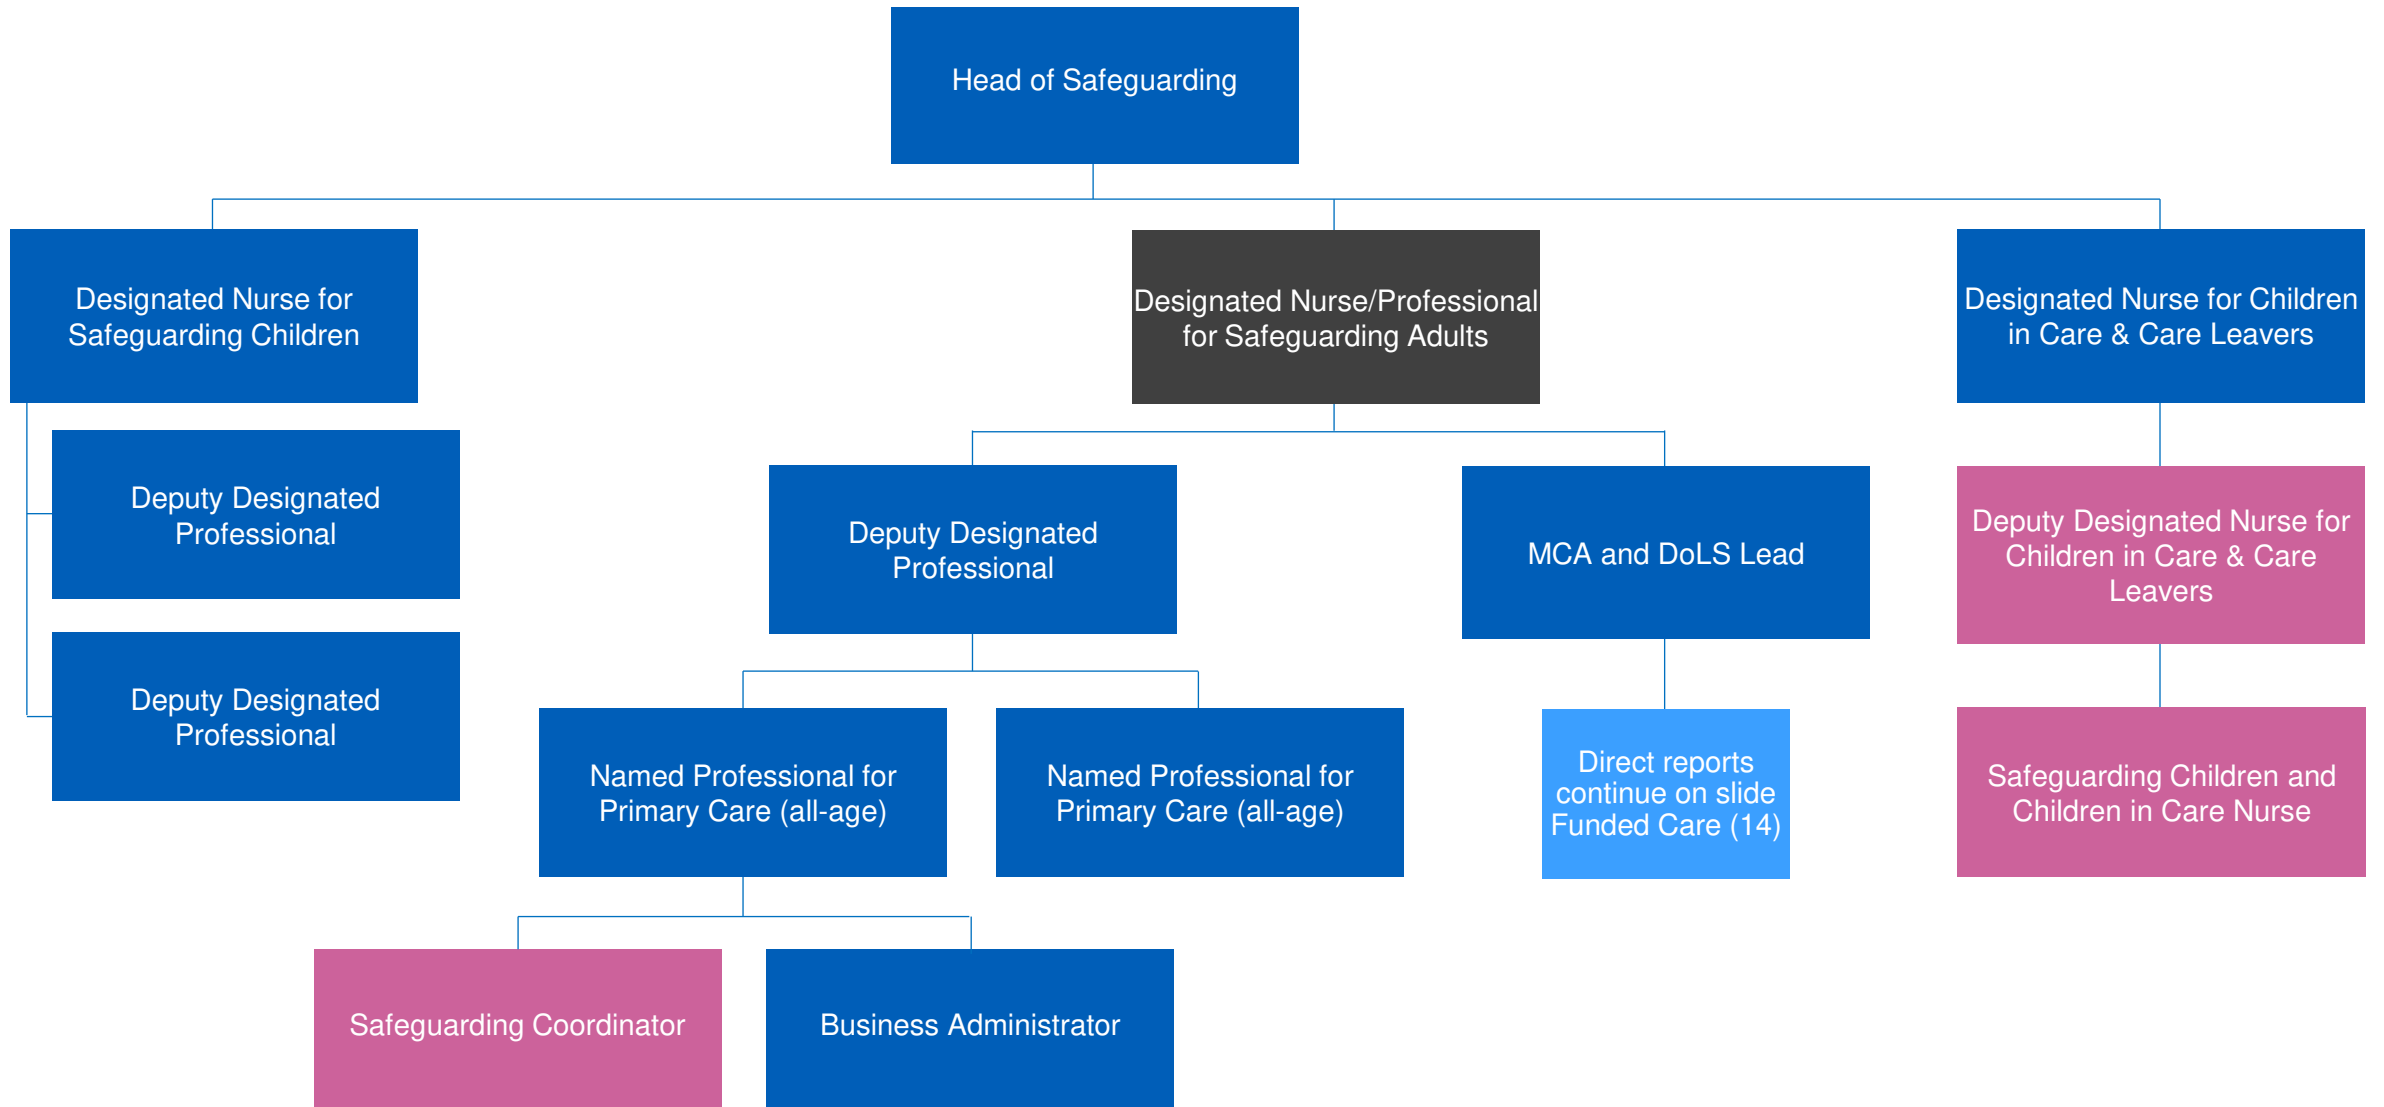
Head of Safeguarding

Designated Nurse for Safeguarding Children

Deputy Designated Professional

Deputy Designated Professional

Designated Nurse/Professional for Safeguarding Adults

Deputy Designated Professional

Named Professional for Primary Care (all-age)

Named Professional for Primary Care (all-age)

Safeguarding Coordinator

Business Administrator

MCA and DoLS Lead

Direct reports continue on slide Funded Care (14)

Designated Nurse for Children in Care & Care Leavers

Deputy Designated Nurse for Children in Care & Care Leavers

Safeguarding Children and Children in Care Nurse